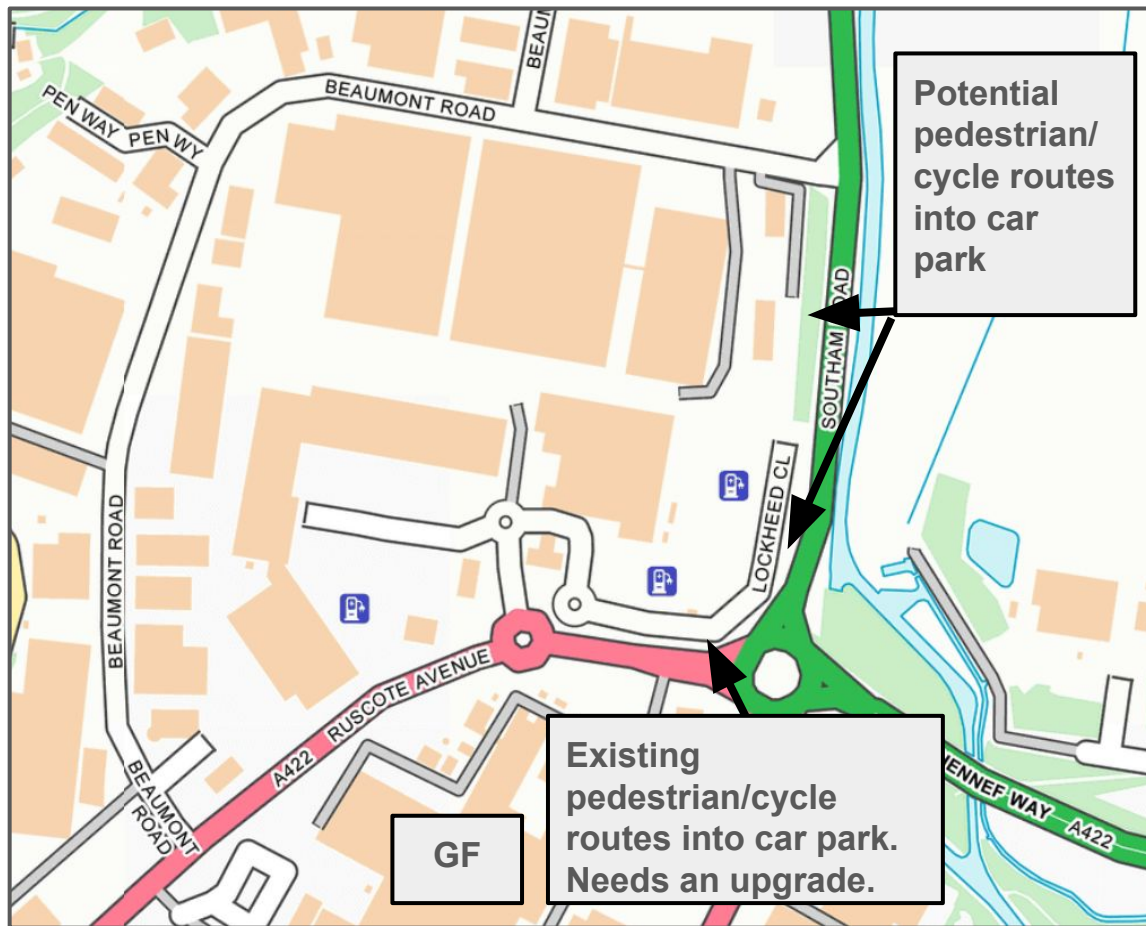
Potential pedestrian/ cycle routes into car park

PEN WAY PEN WY

BEAUMONT ROAD

BEAUM

SOUTHAM ROAD

LOCKHEED CL

BEAUMONT ROAD

A422 RUSCOTE AVENUE

BEAUMONT ROAD

Existing pedestrian/cycle routes into car park. Needs an upgrade.

GF

HENNEF WAY A422